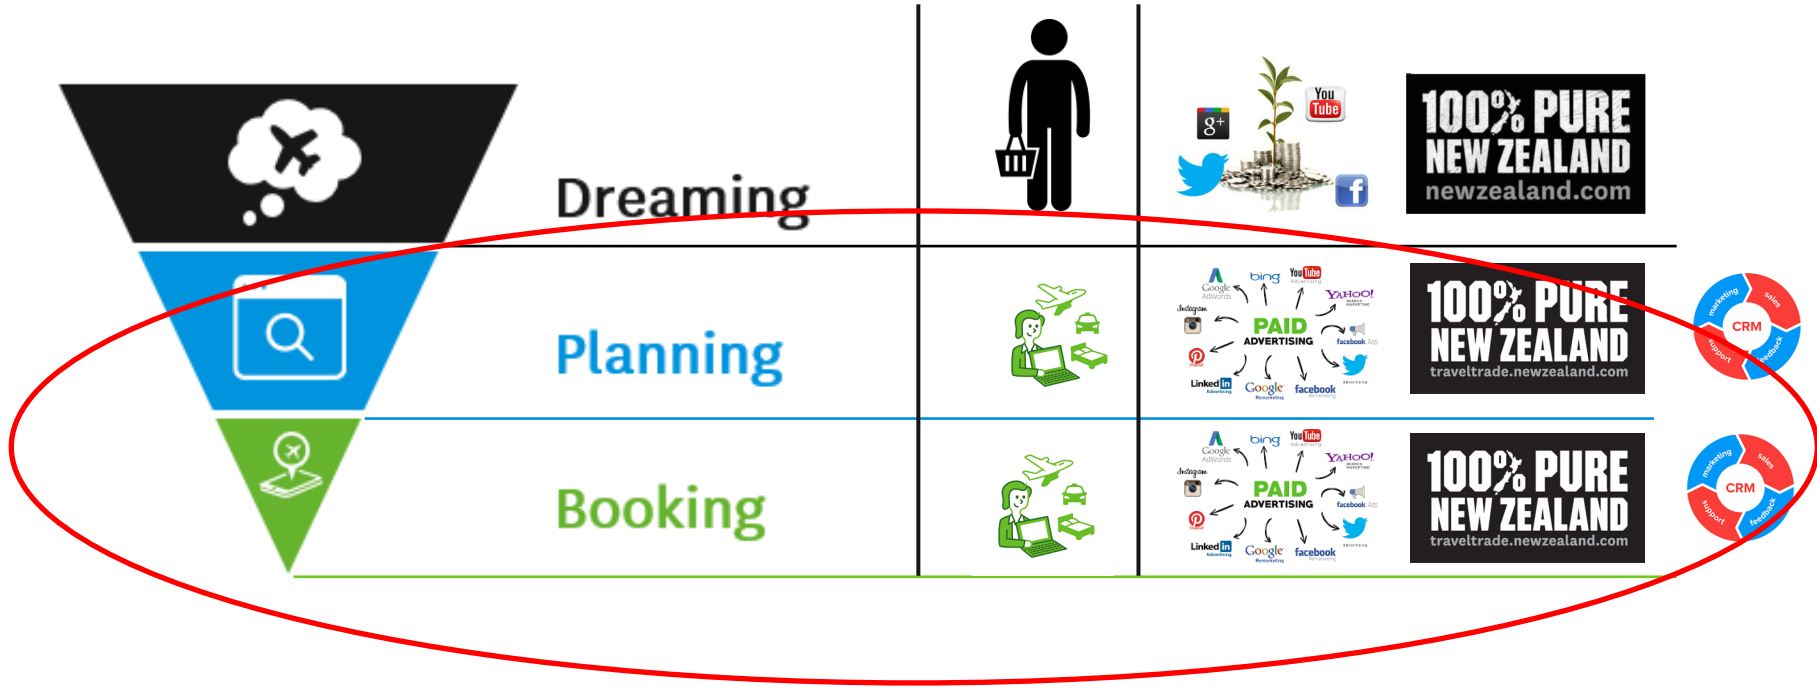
Dreaming

g+ You Tube

100% PURE NEW ZEALAND newzealand.com

Planning

Google AdWords bing You Tube YAHOO! Instagram PAID ADVERTISING facebook Ads Linked in Google Remarketing facebook

100% PURE NEW ZEALAND traveltrade.newzealand.com

CRM marketing sales support feedback

Booking

Google AdWords bing You Tube YAHOO! Instagram PAID ADVERTISING facebook Ads Linked in Google Remarketing facebook

100% PURE NEW ZEALAND traveltrade.newzealand.com

CRM marketing sales support feedback